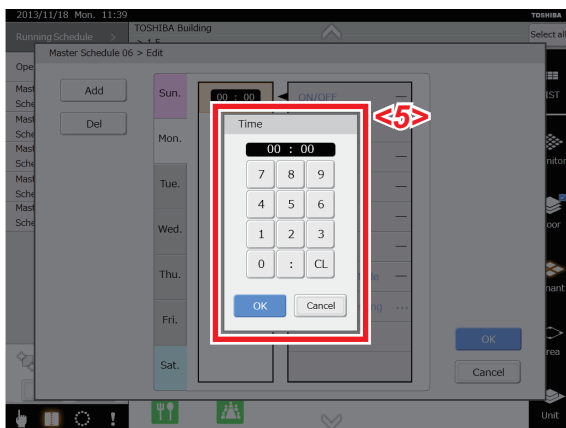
2013/11/18 Mon. 11:39
TOSHIBA
Running Schedule >
TOSHIBA Building
> 1 F
Select all
Master Schedule 06 > Edit
Ope
Mast Sche
Mast Sche
Mast Sche
Mast Sche
Mast Sche
Add
Del
Sun.
Mon.
Tue.
Wed.
Thu.
Fri.
Sat.
00 : 00
ON/OFF
<5>
Time
00 : 00
7
8
9
4
5
6
1
2
3
0
:
CL
OK
Cancel
OK
Cancel
IST
nitor
oor
nant
rea
Unit